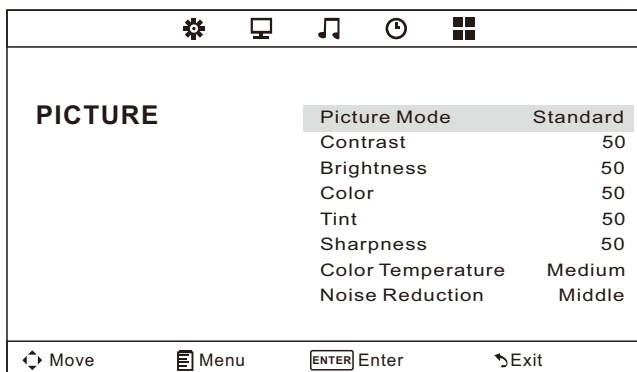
PICTURE

| | |
|---|---|
| Picture Mode | Standard |
| Contrast | 50 |
| Brightness | 50 |
| Color | 50 |
| Tint | 50 |
| Sharpness | 50 |
| Color Temperature | Medium |
| Noise Reduction | Middle |

Move Menu ENTER Enter Exit